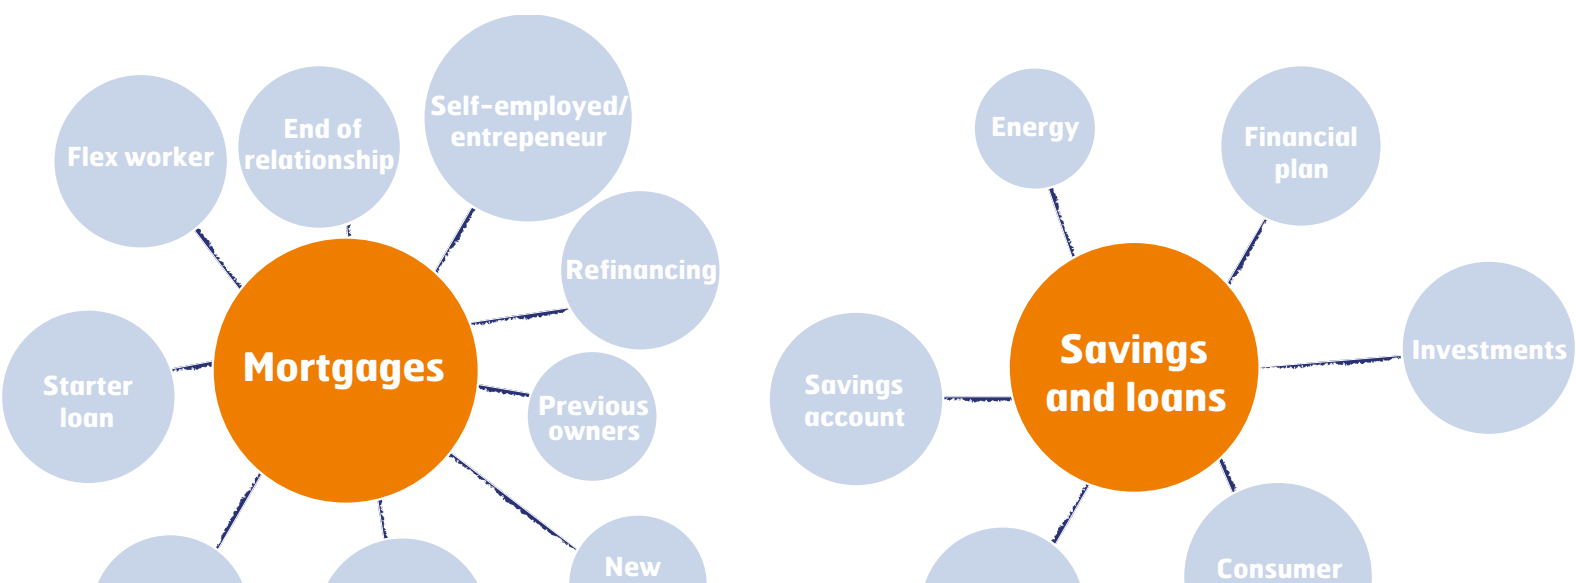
Flex worker

End of relationship

Self-employed/ entrepeneur

Refinancing

Mortgages

Starter loan

Previous owners

New

Energy

Financial plan

Savings and loans

Investments

Savings account

Consumer